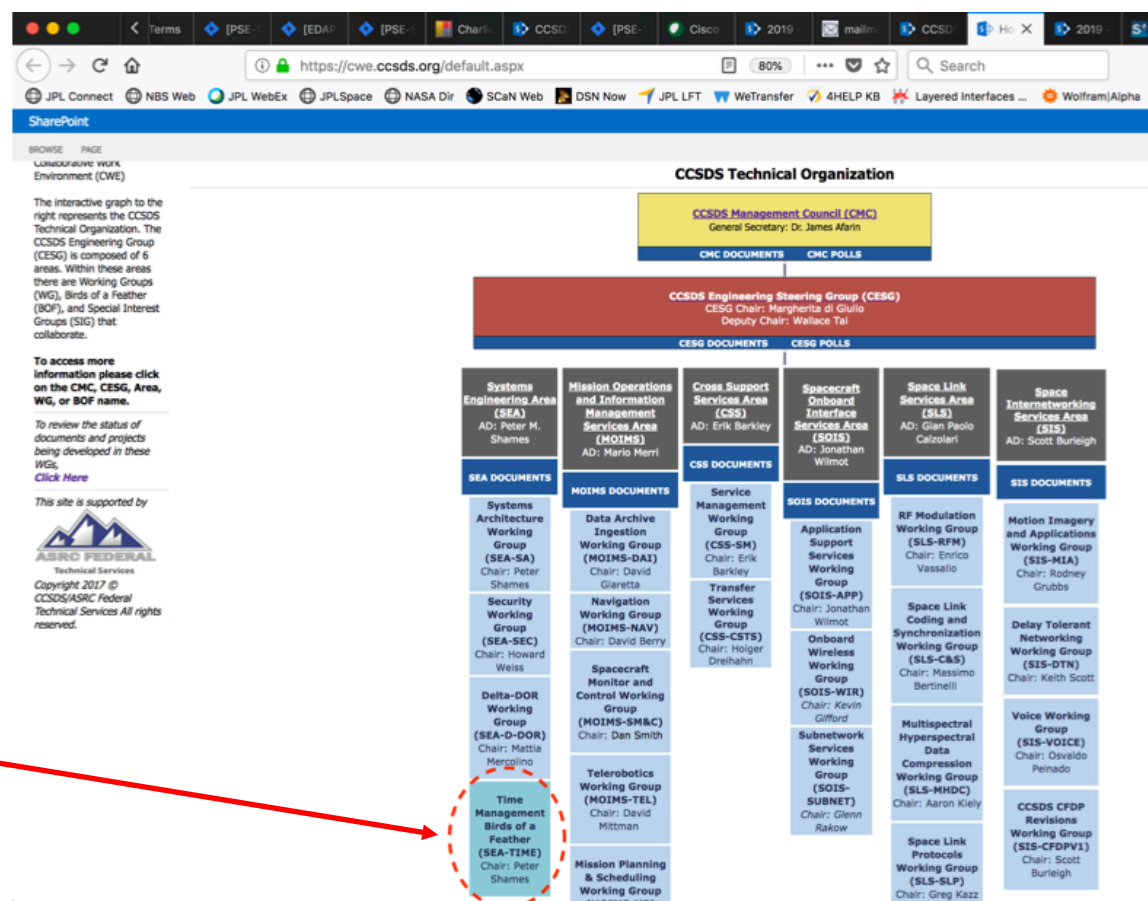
Terms [PSE- [EDAP [PSE- Charli CCSD [PSE- Cisco 2019 mailm CCSD Ho 2019

https://cwe.ccsds.org/default.aspx 80% Search

JPL Connect NBS Web JPL WebEx JPLSpace NASA Dir SCaN Web DSN Now JPL LFT WeTransfer 4HELP KB Layered Interfaces ... Wolfram|Alpha

SharePoint

BROWSE PAGE

Collaborative Work Environment (CWE)

The interactive graph to the right represents the CCSDS Technical Organization. The CCSDS Engineering Group (CESG) is composed of 6 areas. Within these areas there are Working Groups (WG), Birds of a Feather (BOF), and Special Interest Groups (SIG) that collaborate.

To access more information please click on the CMC, CESG, Area, WG, or BOF name.

To review the status of documents and projects being developed in these WGs, Click Here

This site is supported by

ASRC FEDERAL Technical Services

Copyright 2017 © CCSDS/ASRC Federal Technical Services All rights reserved.

CCSDS Technical Organization

CCSDS Management Council (CMC)
General Secretary: Dr. James Afarin
CMC DOCUMENTS CMC POLLS

CCSDS Engineering Steering Group (CESG)
CESG Chair: Margherita di Giulio
Deputy Chair: Wallace Tai
CESG DOCUMENTS CESG POLLS

Systems Engineering Area (SEA)
AD: Peter M. Shames
SEA DOCUMENTS
Systems Architecture Working Group (SEA-SA) Chair: Peter Shames
Security Working Group (SEA-SEC) Chair: Howard Weiss
Delta-DOR Working Group (SEA-D-DOR) Chair: Mattia Mercolino
Time Management Birds of a Feather (SEA-TIME) Chair: Peter Shames

Mission Operations and Information Management Services Area (MOIMS)
AD: Mario Merri
MOIMS DOCUMENTS
Data Archive Ingestion Working Group (MOIMS-DAI) Chair: David Giaretta
Navigation Working Group (MOIMS-NAV) Chair: David Berry
Spacecraft Monitor and Control Working Group (MOIMS-SM&C) Chair: Dan Smith
Telerobotics Working Group (MOIMS-TEL) Chair: David Mittman
Mission Planning & Scheduling Working Group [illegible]

Cross Support Services Area (CSS)
AD: Erik Barkley
CSS DOCUMENTS
Service Management Working Group (CSS-SM) Chair: Erik Barkley
Transfer Services Working Group (CSS-CSTS) Chair: Holger Dreihahn

Spacecraft Onboard Interface Services Area (SOIS)
AD: Jonathan Wilmot
SOIS DOCUMENTS
Application Support Services Working Group (SOIS-APP) Chair: Jonathan Wilmot
Onboard Wireless Working Group (SOIS-WIR) Chair: Kevin Gifford
Subnetwork Services Working Group (SOIS-SUBNET) Chair: Glenn Rakow

Space Link Services Area (SLS)
AD: Gian Paolo Calzolari
SLS DOCUMENTS
RF Modulation Working Group (SLS-RFM) Chair: Enrico Vassallo
Space Link Coding and Synchronization Working Group (SLS-C&S) Chair: Massimo Bertinelli
Multispectral Hyperspectral Data Compression Working Group (SLS-MHDC) Chair: Aaron Kiely
Space Link Protocols Working Group (SLS-SLP) Chair: Greg Kazz

Space Internetworking Services Area (SIS)
AD: Scott Burleigh
SIS DOCUMENTS
Motion Imagery and Applications Working Group (SIS-MIA) Chair: Rodney Grubbs
Delay Tolerant Networking Working Group (SIS-DTN) Chair: Keith Scott
Voice Working Group (SIS-VOICE) Chair: Osvaldo Peinado
CCSDS CFDP Revisions Working Group (SIS-CFDPV1) Chair: Scott Burleigh